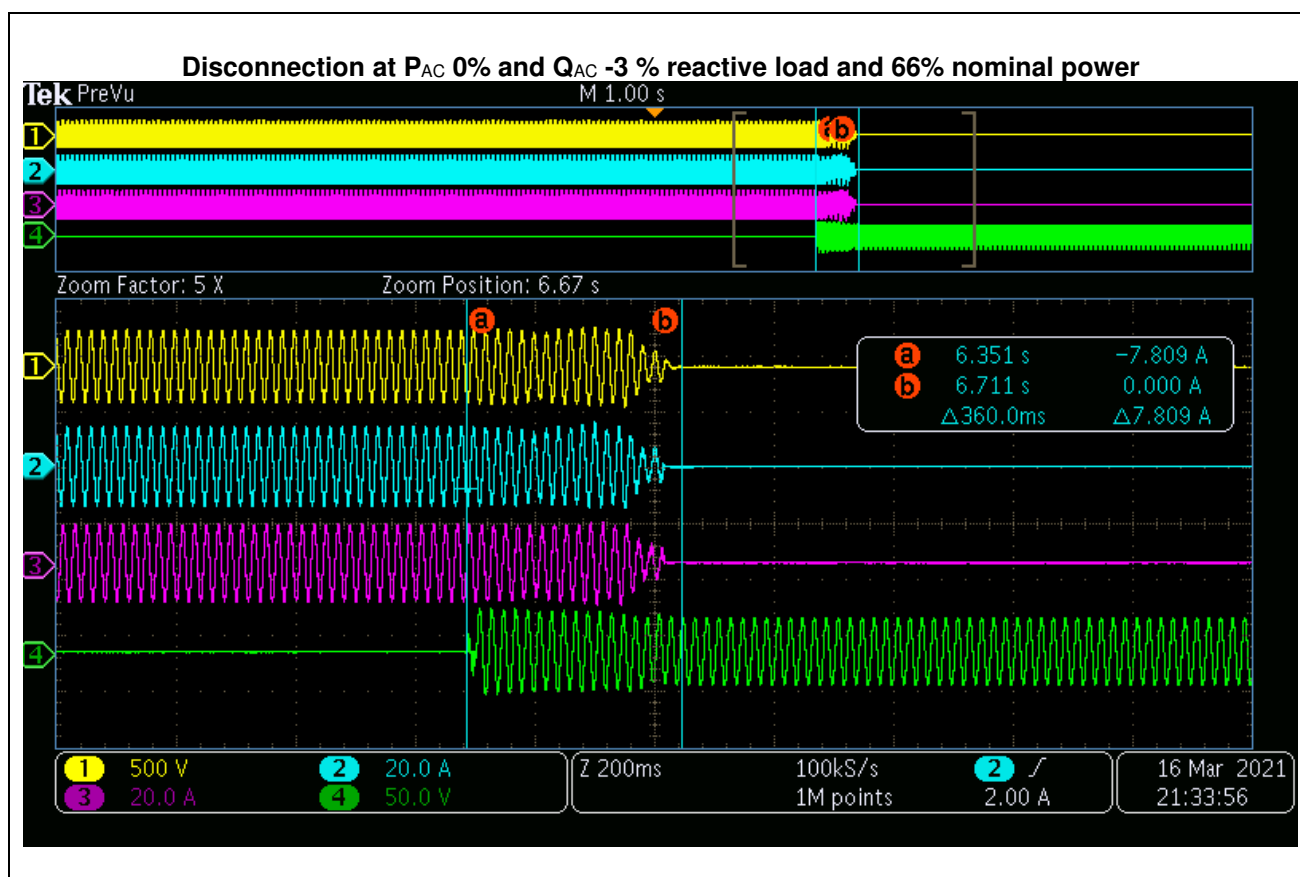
Disconnection at P$_{AC}$ 0% and Q$_{AC}$ -3 % reactive load and 66% nominal power

Tek PreVu

M 1.00 s

1
2
3
4

a b

Zoom Factor: 5 X

Zoom Position: 6.67 s

a

b

1
2
3
4

| | | |
|---|---|---|
| a | 6.351 s | -7.809 A |
| b | 6.711 s | 0.000 A |
| | Δ360.0ms | Δ7.809 A |

1 500 V
2 20.0 A
3 20.0 A
4 50.0 V

Z 200ms

100kS/s
1M points

2 /
2.00 A

16 Mar 2021
21:33:56